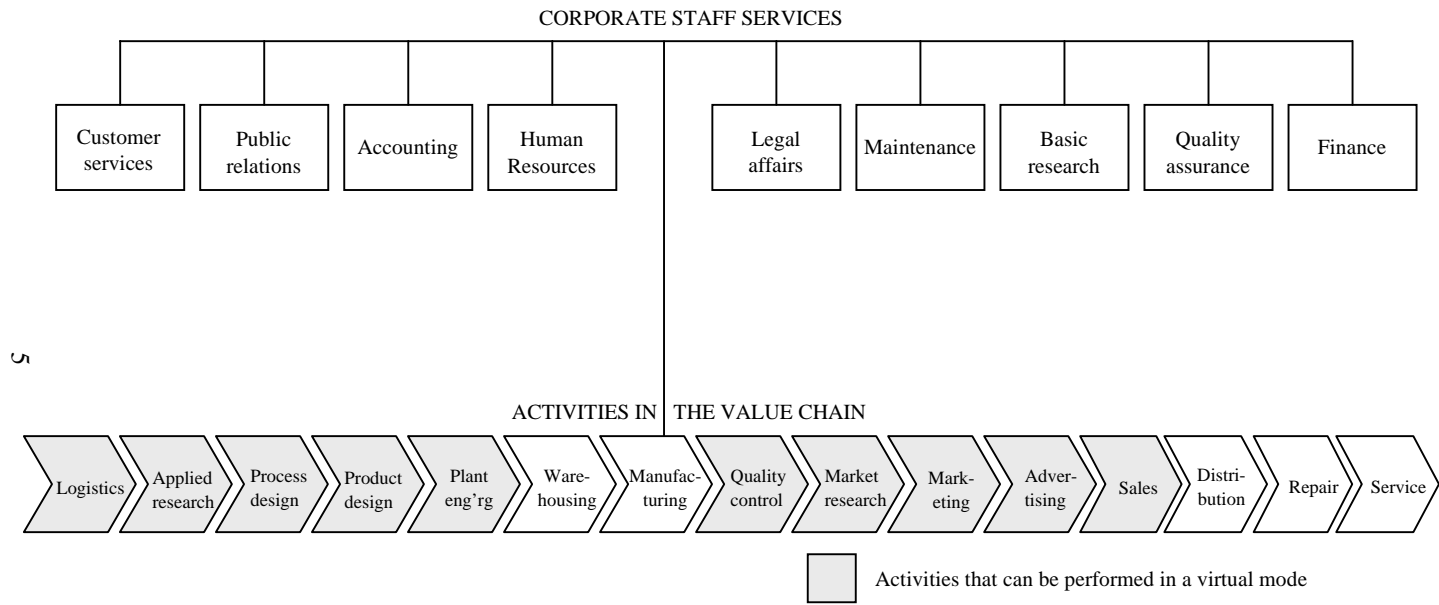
CORPORATE STAFF SERVICES

Customer services

Public relations

Accounting

Human Resources

Legal affairs

Maintenance

Basic research

Quality assurance

Finance

5

ACTIVITIES IN THE VALUE CHAIN

Logistics

Applied research

Process design

Product design

Plant eng'rg

Warehousing

Manufacturing

Quality control

Market research

Marketing

Advertising

Sales

Distribution

Repair

Service

Activities that can be performed in a virtual mode